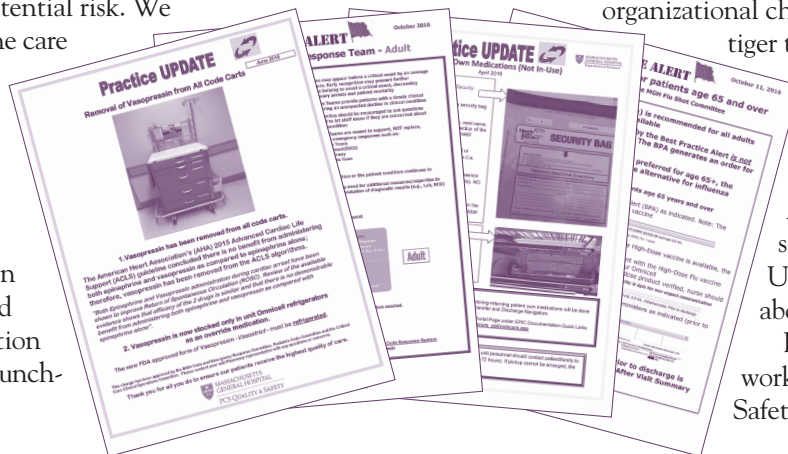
tential risk. We
he care

n
d
tion
unch-

organizational ch
tiger t

Practice UPDATE
June 2016
Removal of Vasopressin from All Code Carts

1. Vasopressin has been removed from all code carts.
The American Heart Association's (AHA) 2015 Advanced Cardiac Life Support (ACLS) guideline concluded there is no benefit from administering both epinephrine and vasopressin as compared to epinephrine alone; therefore, vasopressin has been removed from the ACLS algorithms.
"Both Epinephrine and Vasopressin administration during cardiac arrest have been shown to improve Return of Spontaneous Circulation (ROSC). Review of the available evidence shows that efficacy of the 2 drugs is similar and that there is no demonstrable benefit from administering both epinephrine and vasopressin as compared with epinephrine alone."
2. Vasopressin is now stocked only in unit Omnicell refrigerators as an override medication.
The new FDA approved form of Vasopressin - Vasostrict - must be refrigerated.
This change has been approved by the MGH Code and Emergency Response Committee, Pediatric Code Committee and the Critical Care Clinical Operations Committee. Please contact your unit Pharmacist with any questions or concerns.
Thank you for all you do to ensure our patients receive the highest quality of care.
MASSACHUSETTS GENERAL HOSPITAL
PCS QUALITY & SAFETY

ALERT
October 2016
Response Team - Adult
Adult

Practice UPDATE
Own Medications (Not In-Use)
April 2016
SECURITY BAG

ALERT
October 11, 2016
patients age 65 and over
MGH Flu Shot Committee
is recommended for all adults
by the Best Practice Alert is not
The BPA generates an order for
preferred for age 65+, the
alternative for influenza
ents age 65 years and over
vaccine
High-Dose vaccine is available, the
with the High-Dose Flu vaccine
prior to discharge is
After Visit Summary

s
U
abo
I
work
Safet